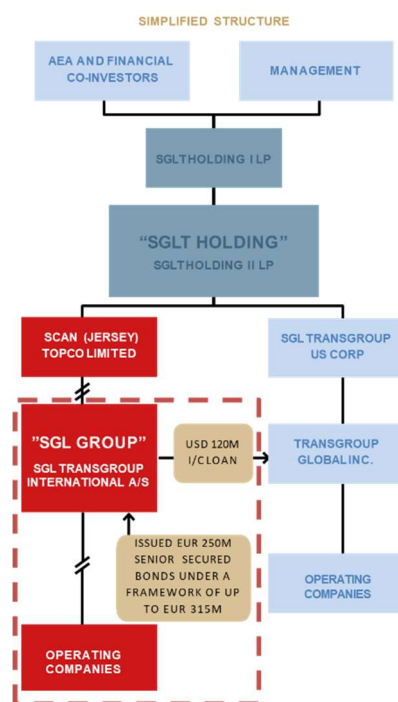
SIMPLIFIED STRUCTURE

AEA AND FINANCIAL CO-INVESTORS

MANAGEMENT

SGLTHOLDING I LP

"SGLT HOLDING"
SGLTHOLDING II LP

SCAN (JERSEY) TOPCO LIMITED

SGL TRANSGROUP US CORP

"SGL GROUP"
SGL TRANSGROUP INTERNATIONAL A/S

USD 120M I/C LOAN

TRANSGROUP GLOBAL INC.

ISSUED EUR 250M SENIOR SECURED BONDS UNDER A FRAMEWORK OF UP TO EUR 315M

OPERATING COMPANIES

OPERATING COMPANIES